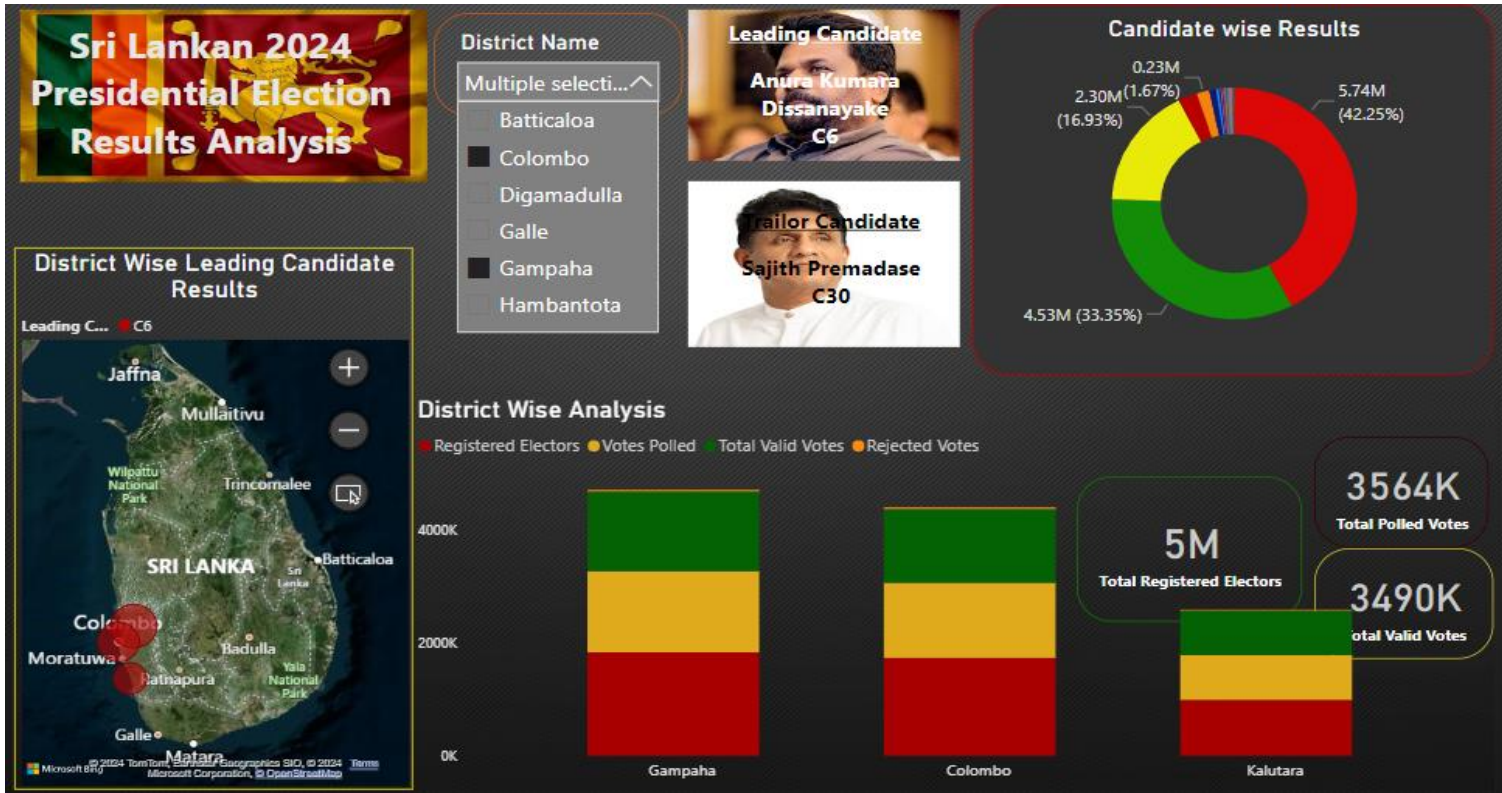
Sri Lankan 2024 Presidential Election Results Analysis

District Name

Multiple selecti...

Batticaloa
Colombo
Digamadulla
Galle
Gampaha
Hambantota

Leading Candidate

Anura Kumara Dissanayake
C6

Trailor Candidate

Sajith Premadase
C30

Candidate wise Results

0.23M (1.67%)
2.30M (16.93%)
5.74M (42.25%)
4.53M (33.35%)

District Wise Leading Candidate Results

Leading C... C6

Jaffna
Mullaitivu
Wilpattu National Park
Trincomalee
SRI LANKA
Batticaloa
Sri Lanka
Colombo
Moratuwa
Badulla
Yala National Park
Ratnapura
Galle
Matara

Microsoft Bing © 2024 TomTom, Earthstar Geographics SIO, © 2024 Microsoft Corporation, © OpenStreetMap Terms

District Wise Analysis

Registered Electors Votes Polled Total Valid Votes Rejected Votes

4000K
2000K
0K

Gampaha
Colombo
Kalutara

5M
Total Registered Electors

3564K
Total Polled Votes

3490K
Total Valid Votes